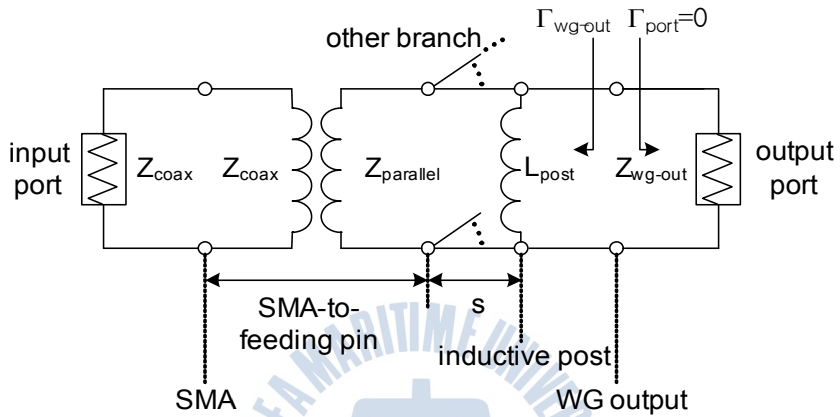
other branch

$\Gamma_{wg\text{-}out}$ $\Gamma_{port}$=0

input port

$Z_{coax}$ $Z_{coax}$

$Z_{parallel}$

$L_{post}$

$Z_{wg\text{-}out}$

output port

SMA-to-feeding pin

s

inductive post

SMA

WG output

MARITIME UNIVE